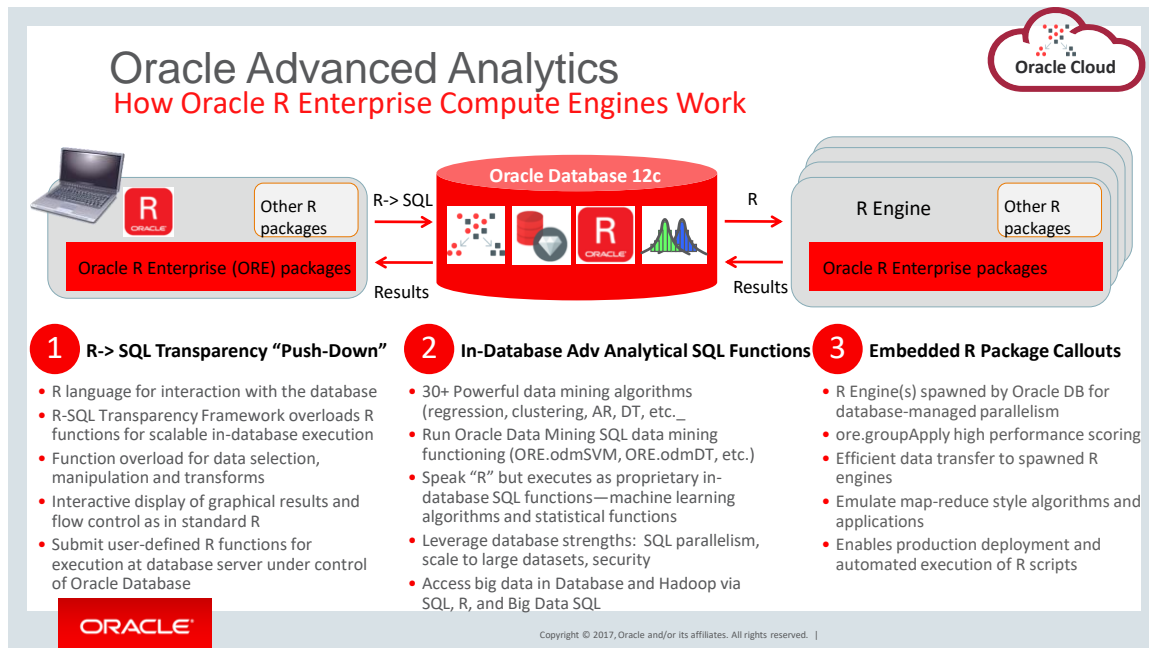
Oracle Advanced Analytics
How Oracle R Enterprise Compute Engines Work

Oracle Cloud

R
ORACLE

Other R packages

Oracle R Enterprise (ORE) packages

R-> SQL

Results

Oracle Database 12c

R
ORACLE

R

Results

R Engine

Other R packages

Oracle R Enterprise packages

1 R-> SQL Transparency "Push-Down"

- R language for interaction with the database
- R-SQL Transparency Framework overloads R functions for scalable in-database execution
- Function overload for data selection, manipulation and transforms
- Interactive display of graphical results and flow control as in standard R
- Submit user-defined R functions for execution at database server under control of Oracle Database

2 In-Database Adv Analytical SQL Functions

- 30+ Powerful data mining algorithms (regression, clustering, AR, DT, etc._
- Run Oracle Data Mining SQL data mining functioning (ORE.odmSVM, ORE.odmDT, etc.)
- Speak "R" but executes as proprietary in-database SQL functions—machine learning algorithms and statistical functions
- Leverage database strengths: SQL parallelism, scale to large datasets, security
- Access big data in Database and Hadoop via SQL, R, and Big Data SQL

3 Embedded R Package Callouts

- R Engine(s) spawned by Oracle DB for database-managed parallelism
- ore.groupApply high performance scoring
- Efficient data transfer to spawned R engines
- Emulate map-reduce style algorithms and applications
- Enables production deployment and automated execution of R scripts

ORACLE

Copyright © 2017, Oracle and/or its affiliates. All rights reserved. |